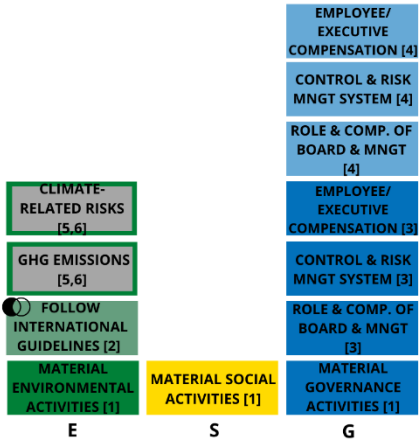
CLIMATE-RELATED RISKS [5,6]

GHG EMISSIONS [5,6]

FOLLOW INTERNATIONAL GUIDELINES [2]

MATERIAL ENVIRONMENTAL ACTIVITIES [1]

E

MATERIAL SOCIAL ACTIVITIES [1]

S

EMPLOYEE/ EXECUTIVE COMPENSATION [4]

CONTROL & RISK MNGT SYSTEM [4]

ROLE & COMP. OF BOARD & MNGT [4]

EMPLOYEE/ EXECUTIVE COMPENSATION [3]

CONTROL & RISK MNGT SYSTEM [3]

ROLE & COMP. OF BOARD & MNGT [3]

MATERIAL GOVERNANCE ACTIVITIES [1]

G